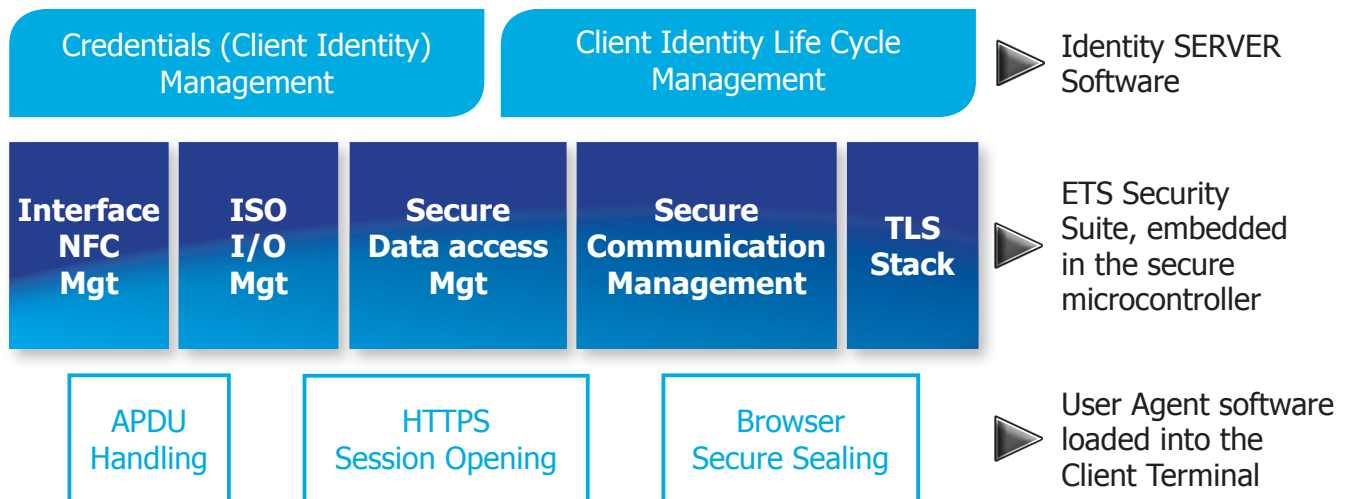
Credentials (Client Identity) Management

Client Identity Life Cycle Management

Identity SERVER Software

Interface NFC Mgt

ISO I/O Mgt

Secure Data access Mgt

Secure Communication Management

TLS Stack

ETS Security Suite, embedded in the secure microcontroller

APDU Handling

HTTPS Session Opening

Browser Secure Sealing

User Agent software loaded into the Client Terminal